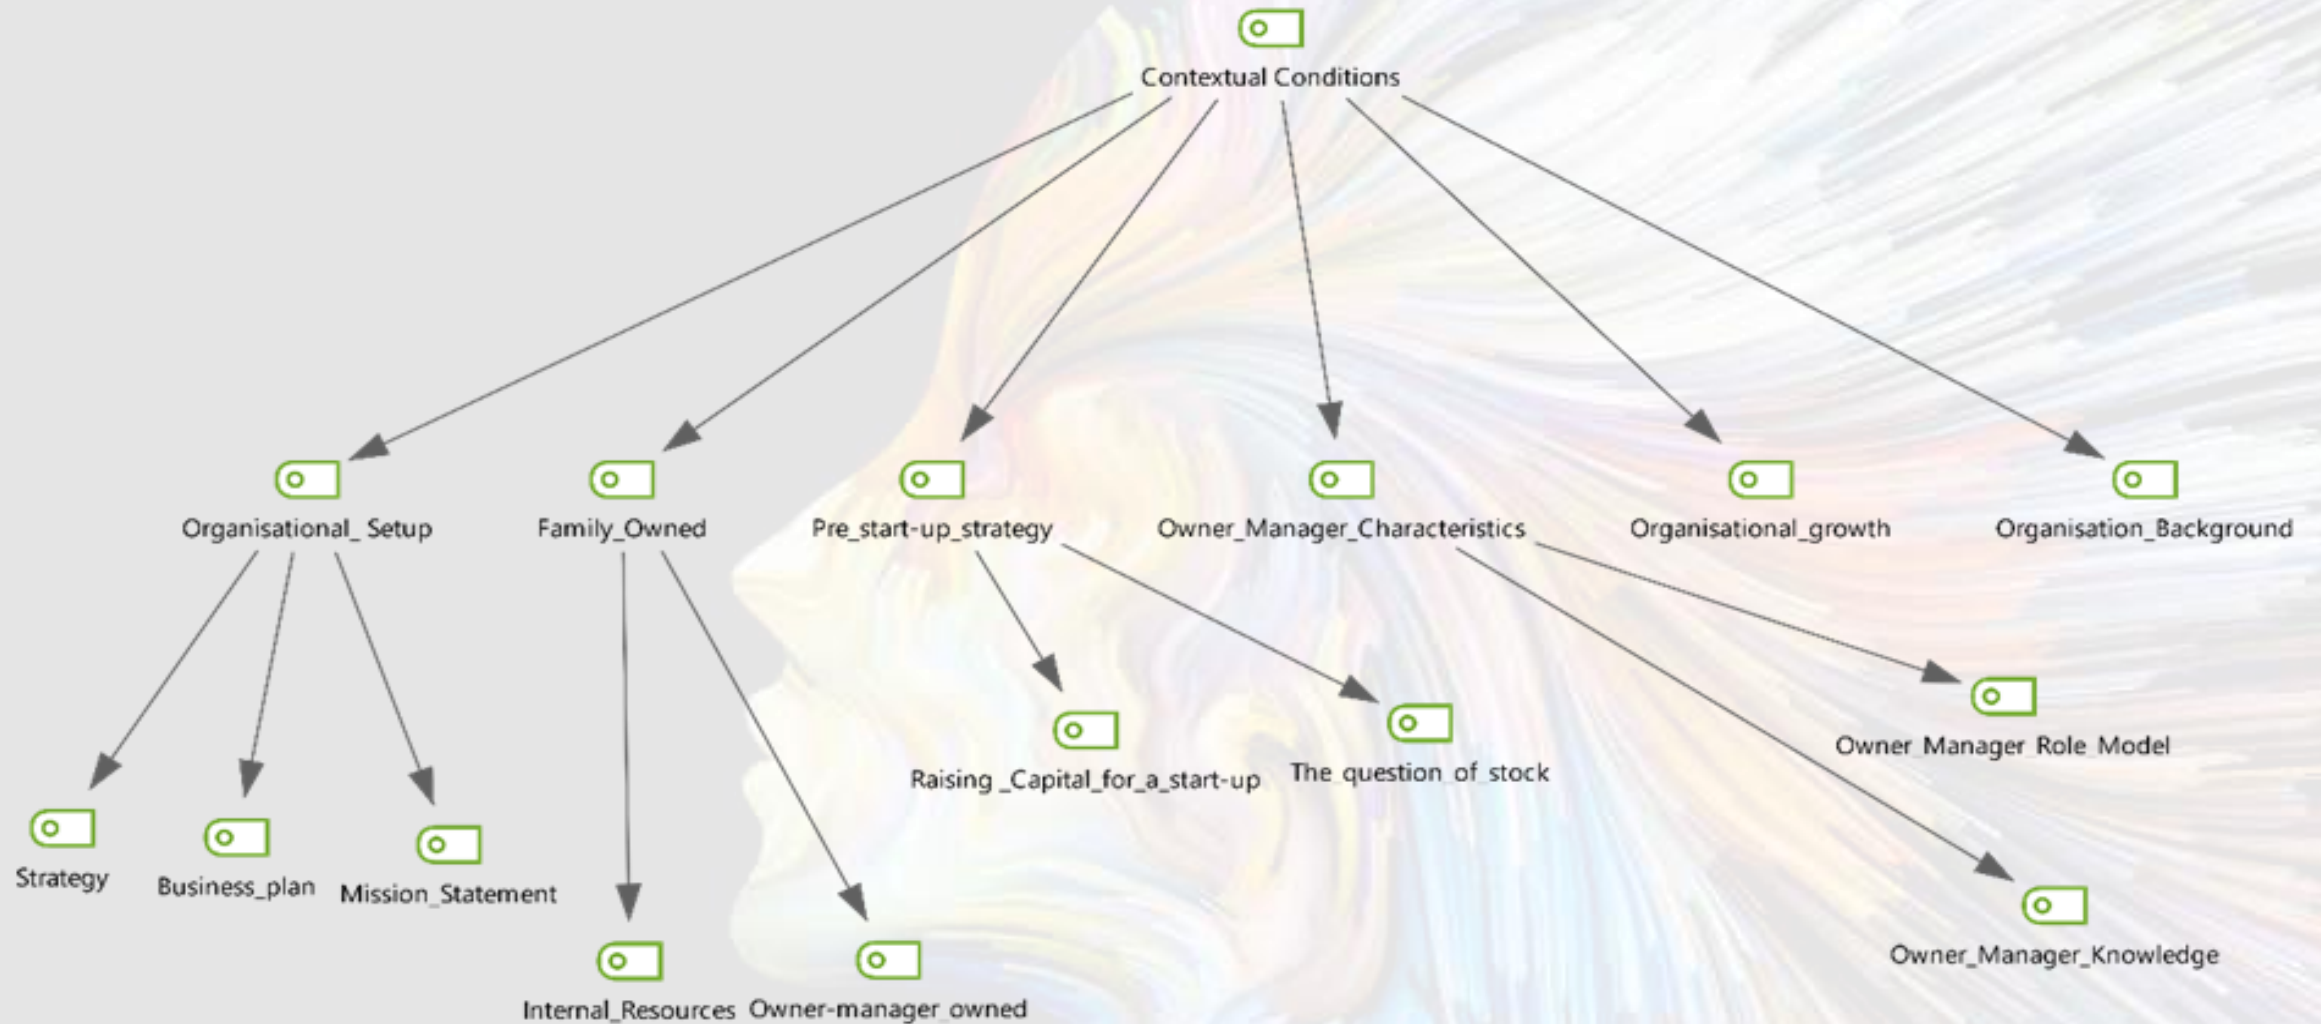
Contextual Conditions

Organisational_ Setup

Family_Owned

Pre_start-up_strategy

Owner_Manager_Characteristics

Organisational_growth

Organisation_Background

Strategy

Business_plan

Mission_Statement

Internal_Resources

Owner-manager_owned

Raising _Capital_for_a_start-up

The_question_of_stock

Owner_Manager_Role_Model

Owner_Manager_Knowledge